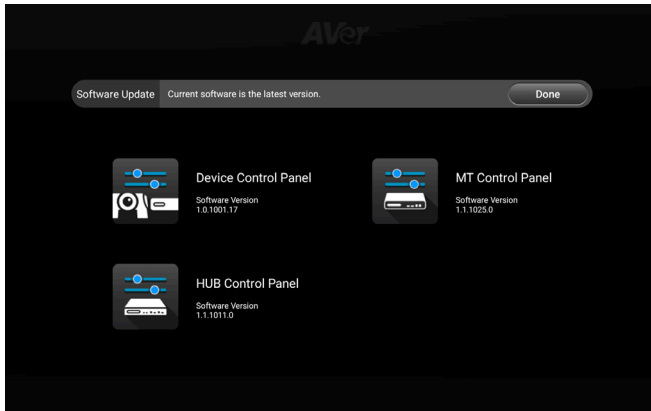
AVer

Software Update Current software is the latest version. Done

Device Control Panel
Software Version
1.0.1001.17

MT Control Panel
Software Version
1.1.1025.0

HUB Control Panel
Software Version
1.1.1011.0